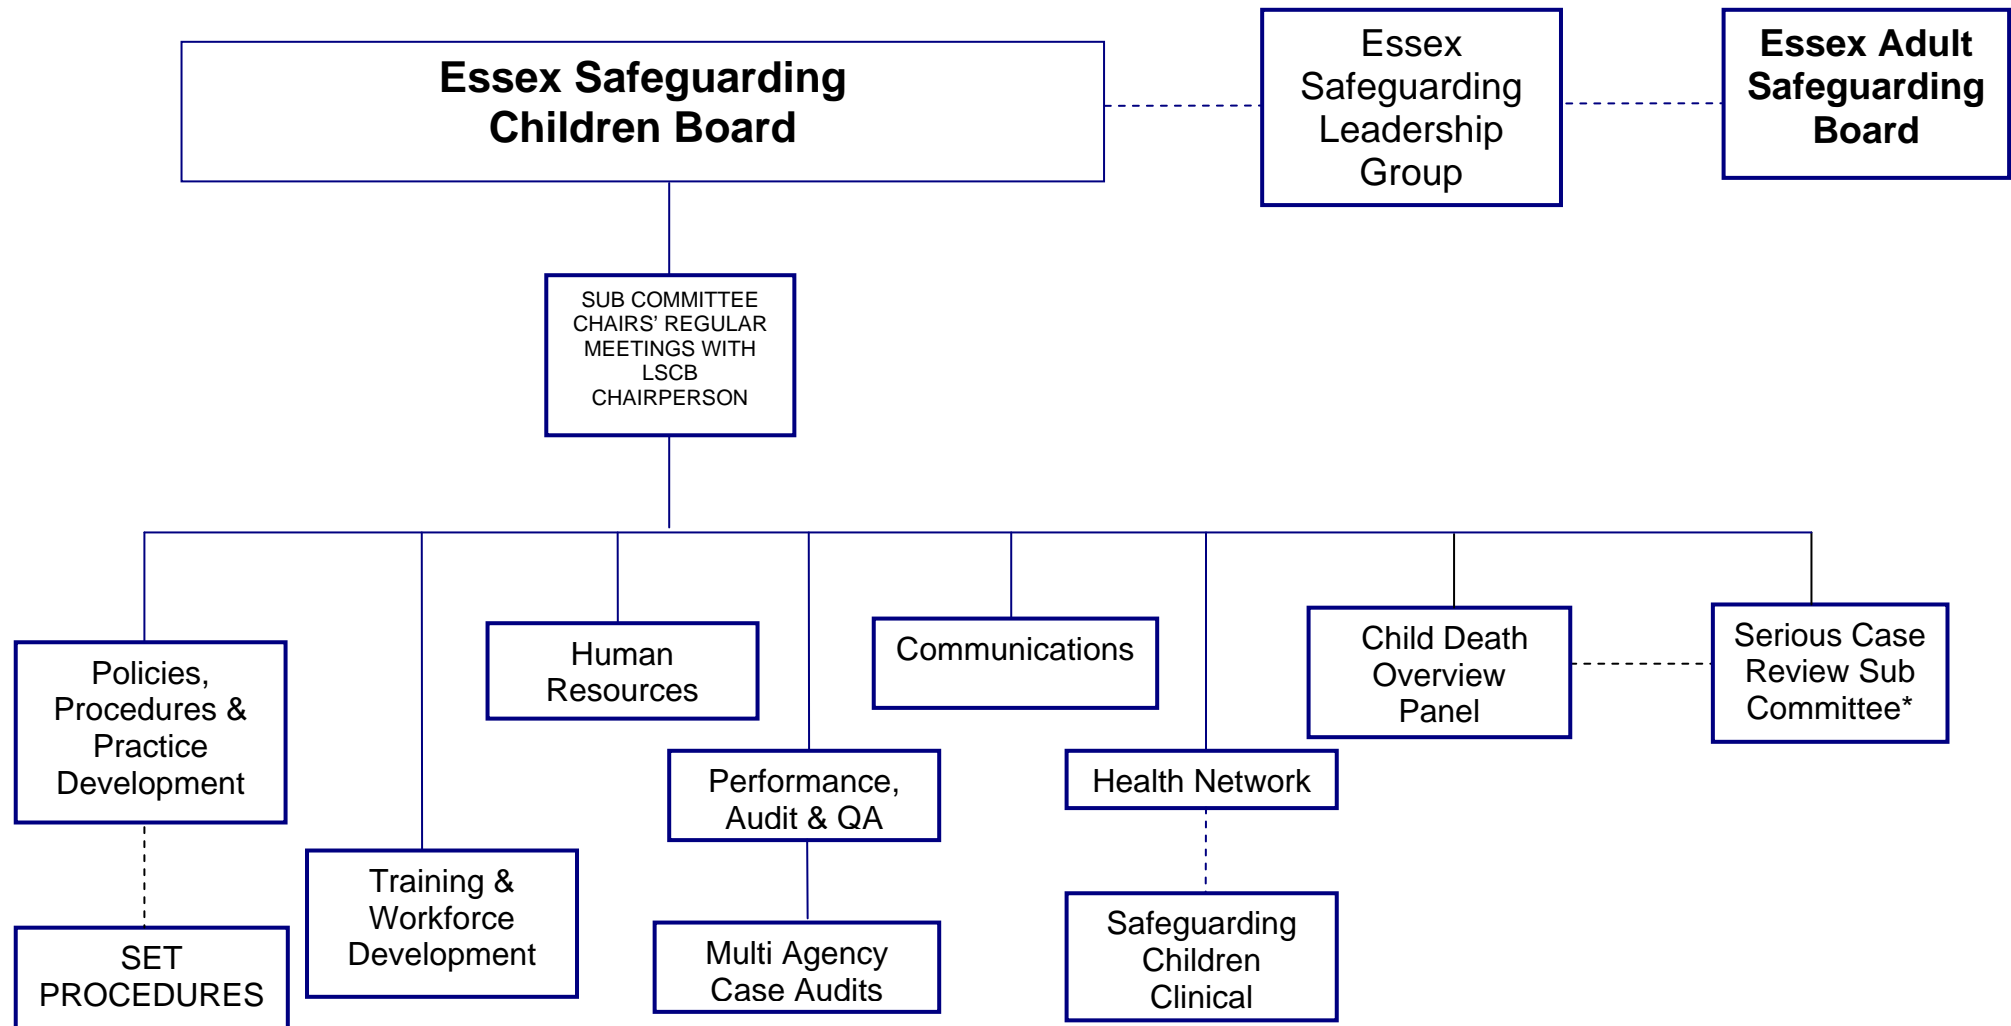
Essex Safeguarding Children Board

Essex Safeguarding Leadership Group

Essex Adult Safeguarding Board

SUB COMMITTEE CHAIRS' REGULAR MEETINGS WITH LSCB CHAIRPERSON

Policies, Procedures & Practice Development

SET PROCEDURES

Training & Workforce Development

Human Resources

Performance, Audit & QA

Multi Agency Case Audits

Communications

Health Network

Safeguarding Children Clinical

Child Death Overview Panel

Serious Case Review Sub Committee*